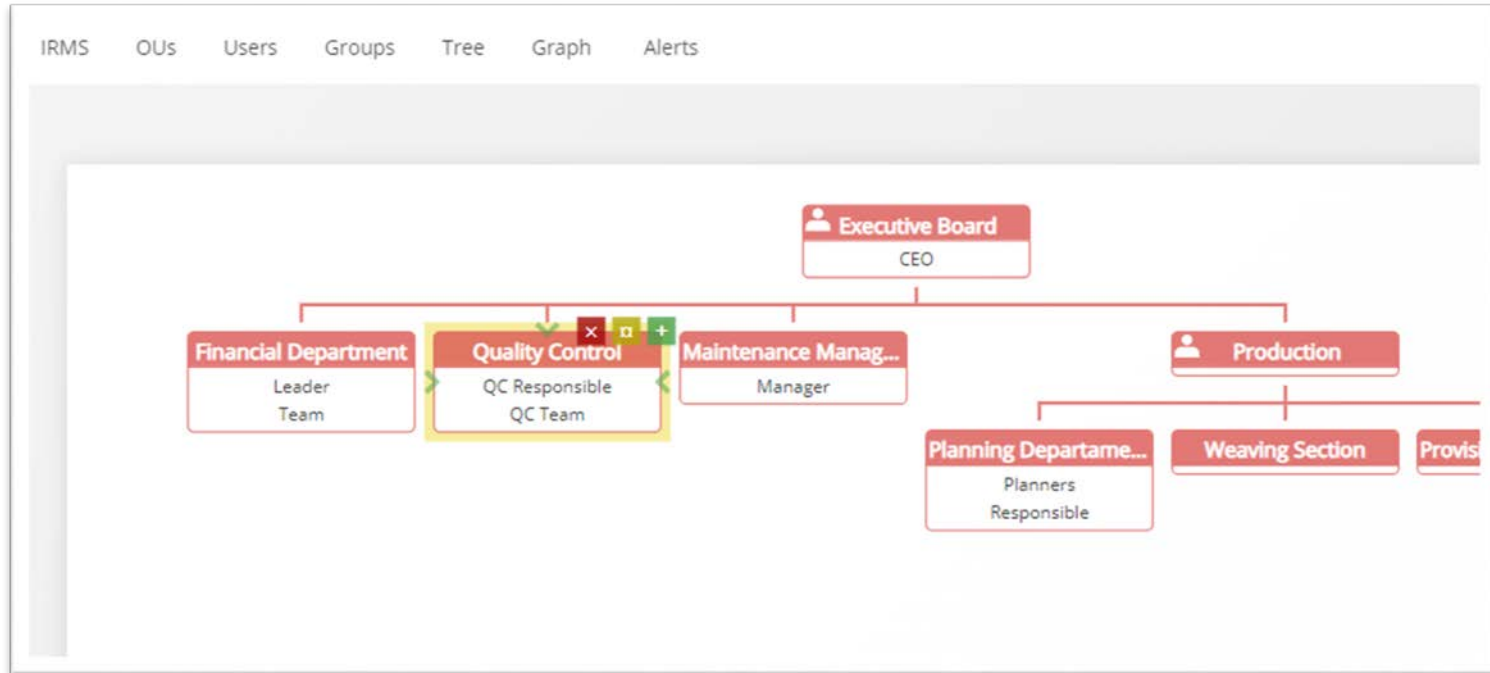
IRMS OUs Users Groups Tree Graph Alerts

Executive Board
CEO

Financial Department
Leader
Team

Quality Control
QC Responsible
QC Team

Maintenance Manag...
Manager

Production

Planning Departame...
Planners
Responsible

Weaving Section

Provis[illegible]